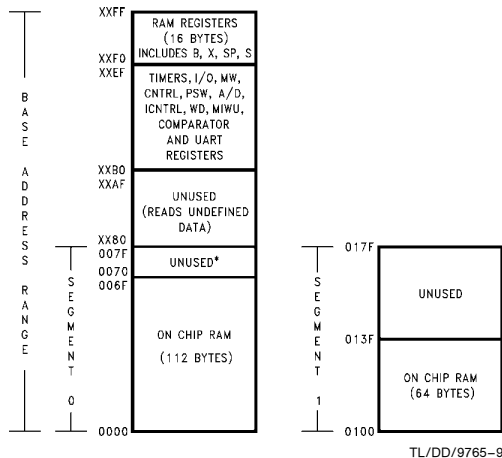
BASE ADDRESS RANGE

SEGMENT 0

XXFF
RAM REGISTERS (16 BYTES) INCLUDES B, X, SP, S
XXF0
XXEF
TIMERS, I/O, MW, CNTRL, PSW, A/D, ICNTRL, WD, MIWU, COMPARATOR AND UART REGISTERS
XXB0
XXAF
UNUSED (READS UNDEFINED DATA)
XX80
007F
UNUSED*
0070
006F
ON CHIP RAM (112 BYTES)
0000

SEGMENT 1

017F
UNUSED
013F
ON CHIP RAM (64 BYTES)
0100

TL/DD/9765–9